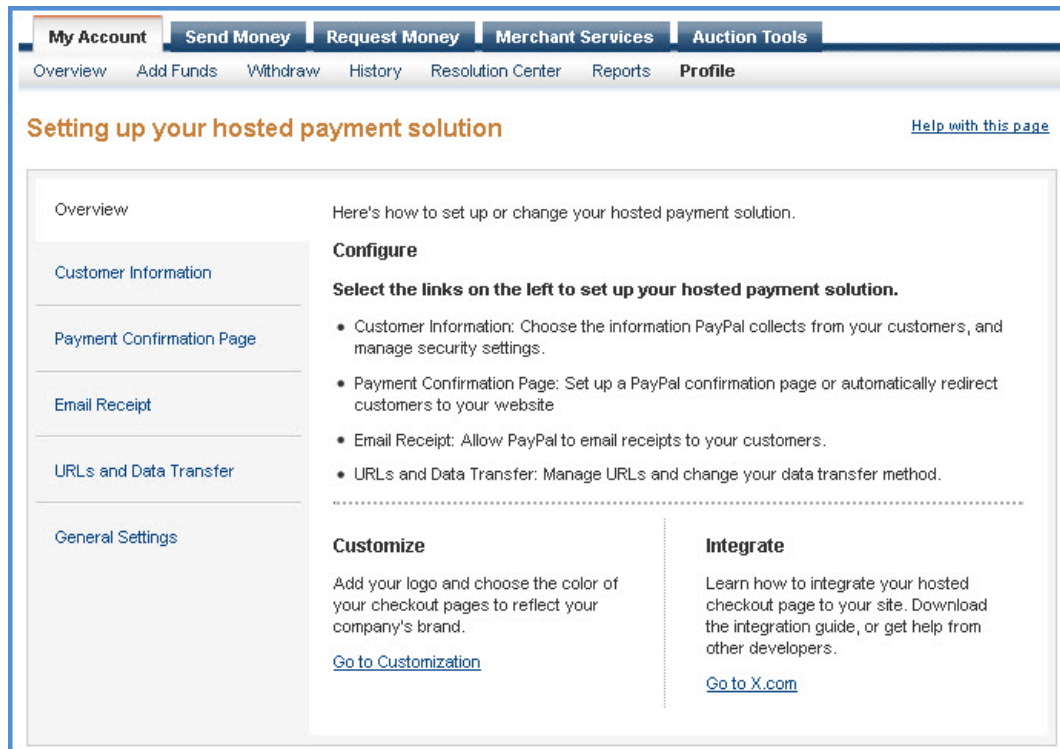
My Account | Send Money | Request Money | Merchant Services | Auction Tools

Overview | Add Funds | Withdraw | History | Resolution Center | Reports | Profile

Setting up your hosted payment solution

Help with this page

Overview

Customer Information

Payment Confirmation Page

Email Receipt

URLs and Data Transfer

General Settings

Here's how to set up or change your hosted payment solution.

Configure

Select the links on the left to set up your hosted payment solution.

• Customer Information: Choose the information PayPal collects from your customers, and manage security settings.

• Payment Confirmation Page: Set up a PayPal confirmation page or automatically redirect customers to your website

• Email Receipt: Allow PayPal to email receipts to your customers.

• URLs and Data Transfer: Manage URLs and change your data transfer method.

Customize

Add your logo and choose the color of your checkout pages to reflect your company's brand.

Go to Customization

Integrate

Learn how to integrate your hosted checkout page to your site. Download the integration guide, or get help from other developers.

Go to X.com